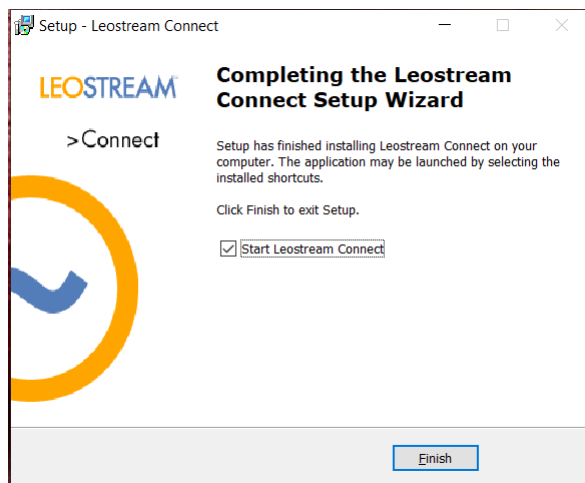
Setup - Leostream Connect

LEOSTREAM

>Connect

Completing the Leostream Connect Setup Wizard

Setup has finished installing Leostream Connect on your computer. The application may be launched by selecting the installed shortcuts.

Click Finish to exit Setup.

Start Leostream Connect

Finish